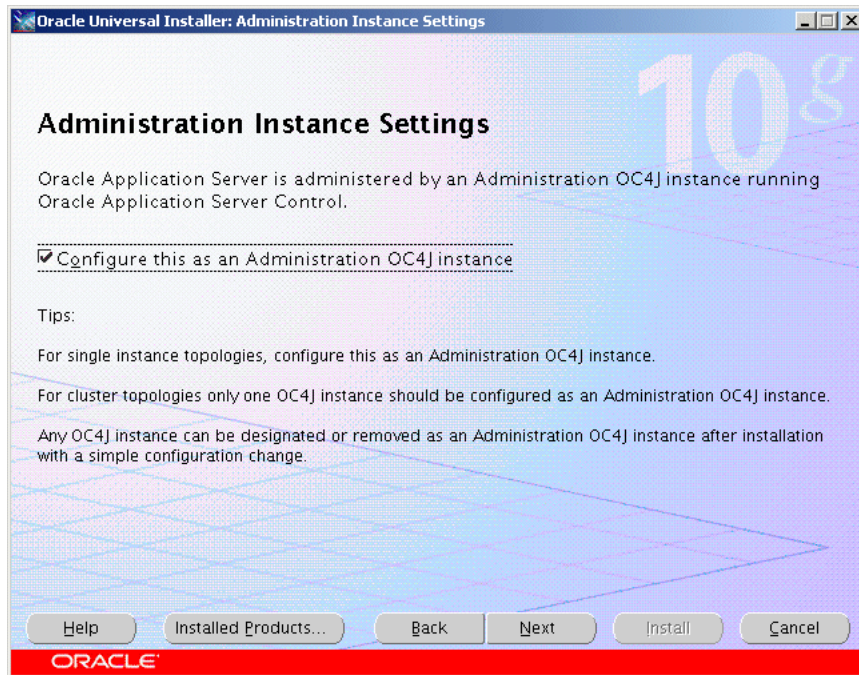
Oracle Universal Installer: Administration Instance Settings

10g

Administration Instance Settings

Oracle Application Server is administered by an Administration OC4J instance running Oracle Application Server Control.

☑ Configure this as an Administration OC4J instance

Tips:

For single instance topologies, configure this as an Administration OC4J instance.

For cluster topologies only one OC4J instance should be configured as an Administration OC4J instance.

Any OC4J instance can be designated or removed as an Administration OC4J instance after installation with a simple configuration change.

Help | Installed Products... | Back | Next | Install | Cancel

ORACLE